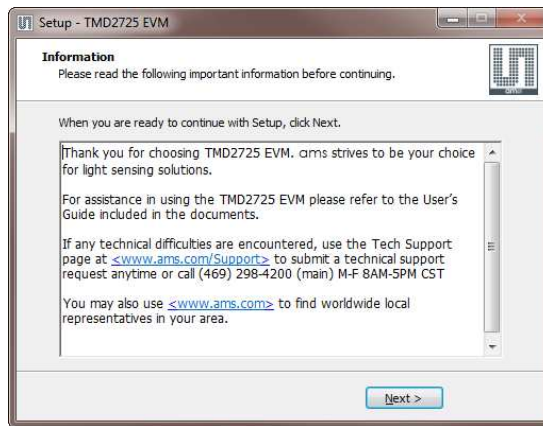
Setup - TMD2725 EVM

Information
Please read the following important information before continuing.

When you are ready to continue with Setup, click Next.

Thank you for choosing TMD2725 EVM. ams strives to be your choice for light sensing solutions.

For assistance in using the TMD2725 EVM please refer to the User's Guide included in the documents.

If any technical difficulties are encountered, use the Tech Support page at <www.ams.com/Support> to submit a technical support request anytime or call (469) 298-4200 (main) M-F 8AM-5PM CST

You may also use <www.ams.com> to find worldwide local representatives in your area.

Next >